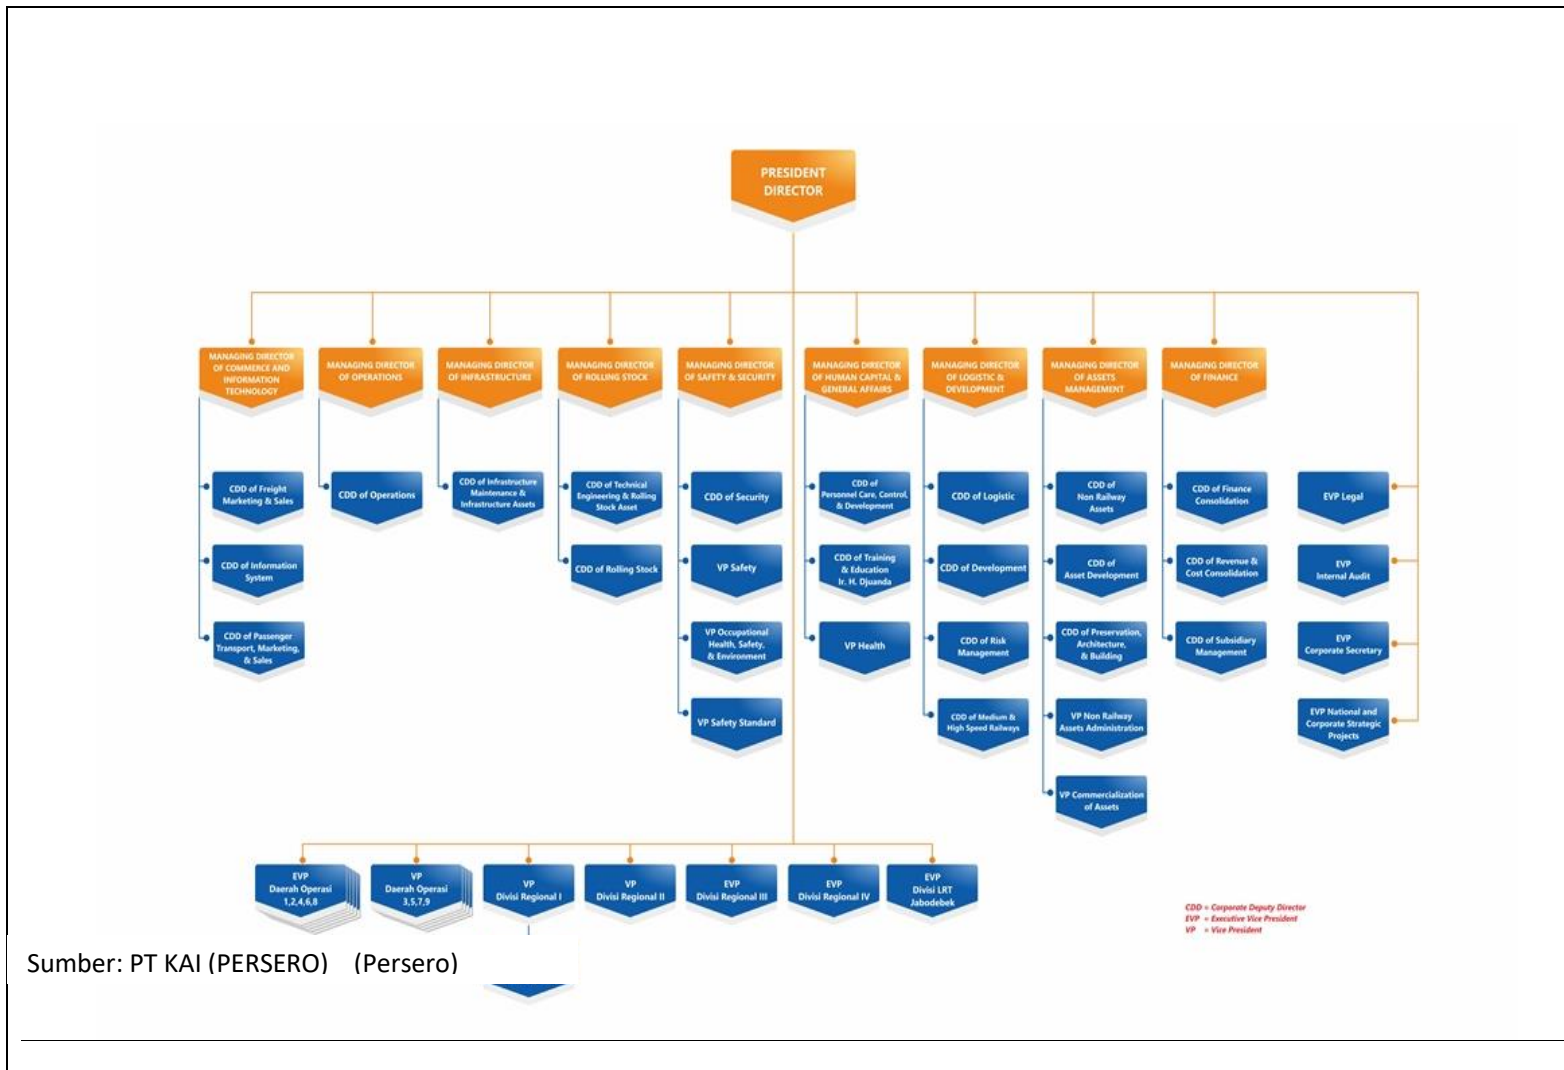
PRESIDENT DIRECTOR

MANAGING DIRECTOR OF COMMERCE AND INFORMATION TECHNOLOGY

CDD of Freight Marketing & Sales

CDD of Information System

CDD of Passenger Transport, Marketing, & Sales

MANAGING DIRECTOR OF OPERATIONS

CDD of Operations

MANAGING DIRECTOR OF INFRASTRUCTURE

CDD of Infrastructure Maintenance & Infrastructure Assets

MANAGING DIRECTOR OF ROLLING STOCK

CDD of Technical Engineering & Rolling Stock Asset

CDD of Rolling Stock

MANAGING DIRECTOR OF SAFETY & SECURITY

CDD of Security

VP Safety

VP Occupational Health, Safety, & Environment

VP Safety Standard

MANAGING DIRECTOR OF HUMAN CAPITAL & GENERAL AFFAIRS

CDD of Personnel Care, Control, & Development

CDD of Training & Education Ir. H. Djuanda

VP Health

MANAGING DIRECTOR OF LOGISTIC & DEVELOPMENT

CDD of Logistic

CDD of Development

CDD of Risk Management

CDD of Medium & High Speed Railways

MANAGING DIRECTOR OF ASSETS MANAGEMENT

CDD of Non Railway Assets

CDD of Asset Development

CDD of Preservation, Architecture, & Building

VP Non Railway Assets Administration

VP Commercialization of Assets

MANAGING DIRECTOR OF FINANCE

CDD of Finance Consolidation

CDD of Revenue & Cost Consolidation

CDD of Subsidiary Management

EVP Legal

EVP Internal Audit

EVP Corporate Secretary

EVP National and Corporate Strategic Projects

EVP Daerah Operasi 1,2,4,6,8

VP Daerah Operasi 3,5,7,9

VP Divisi Regional I

VP Divisi Regional II

EVP Divisi Regional III

EVP Divisi Regional IV

EVP Divisi LRT Jabodebek

CDD = Corporate Deputy Director
EVP = Executive Vice President
VP = Vice President

Sumber: PT KAI (PERSERO) (Persero)